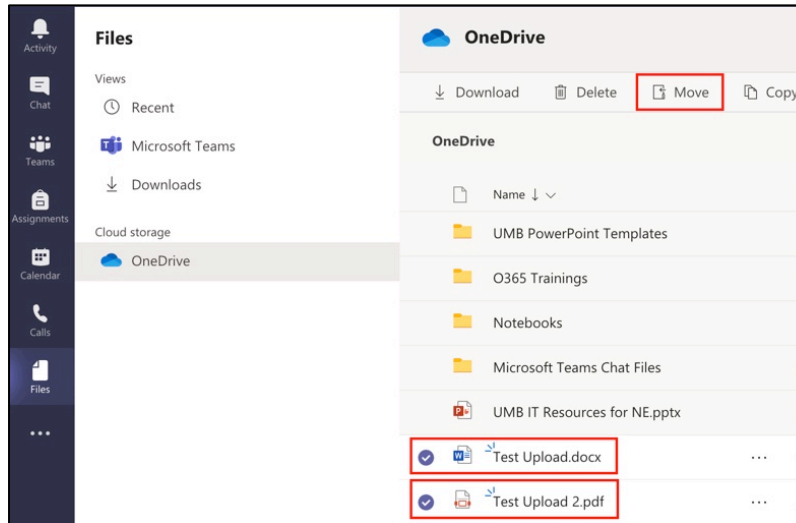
Activity

Chat

Teams

Assignments

Calendar

Calls

Files

...

Files

Views

Recent

Microsoft Teams

Downloads

Cloud storage

OneDrive

OneDrive

Download Delete Move Copy

OneDrive

Name ↓

UMB PowerPoint Templates

O365 Trainings

Notebooks

Microsoft Teams Chat Files

UMB IT Resources for NE.pptx

Test Upload.docx ...

Test Upload 2.pdf ...